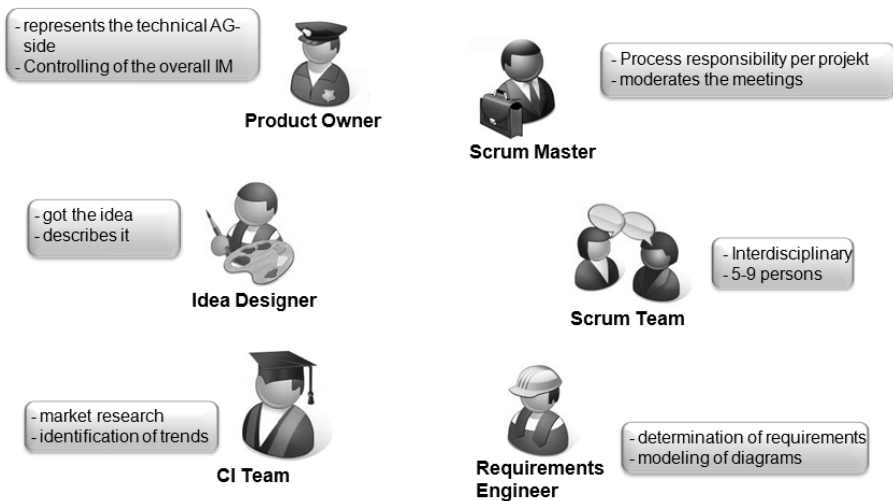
- represents the technical AG-side
- Controlling of the overall IM

Product Owner

- Process responsibility per projekt
- moderates the meetings

Scrum Master

- got the idea
- describes it

Idea Designer

- Interdisciplinary
- 5-9 persons

Scrum Team

- market research
- identification of trends

CI Team

- determination of requirements
- modeling of diagrams

Requirements Engineer